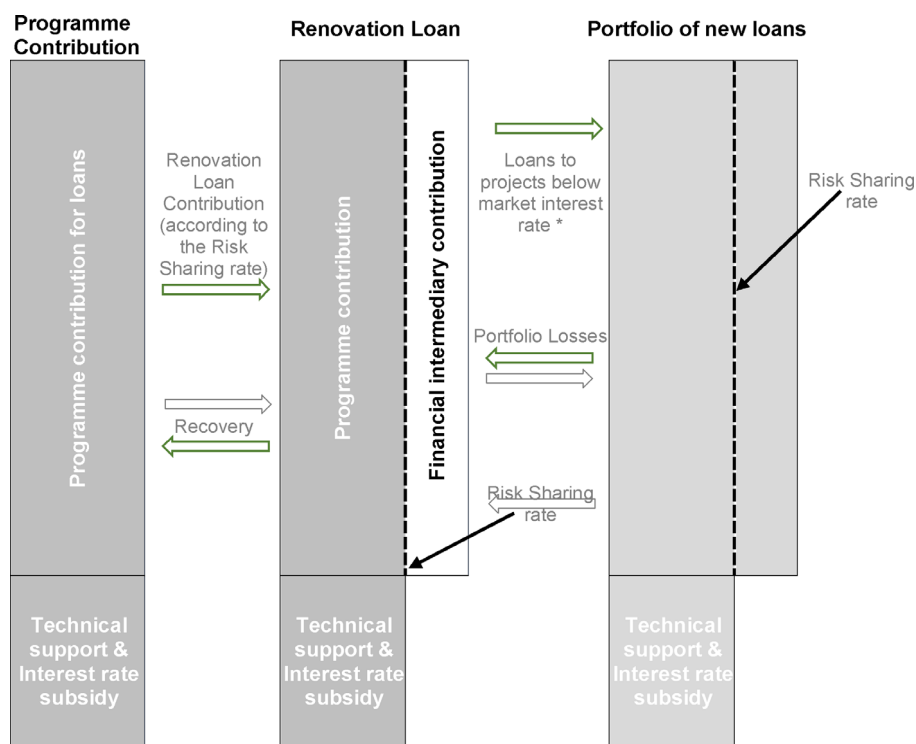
Programme Contribution

Renovation Loan

Portfolio of new loans

Programme contribution for loans

Renovation Loan Contribution (according to the Risk Sharing rate)

Recovery

Programme contribution

Financial intermediary contribution

Loans to projects below market interest rate *

Portfolio Losses

Risk Sharing rate

Risk Sharing rate

Technical support & Interest rate subsidy

Technical support & Interest rate subsidy

Technical support & Interest rate subsidy